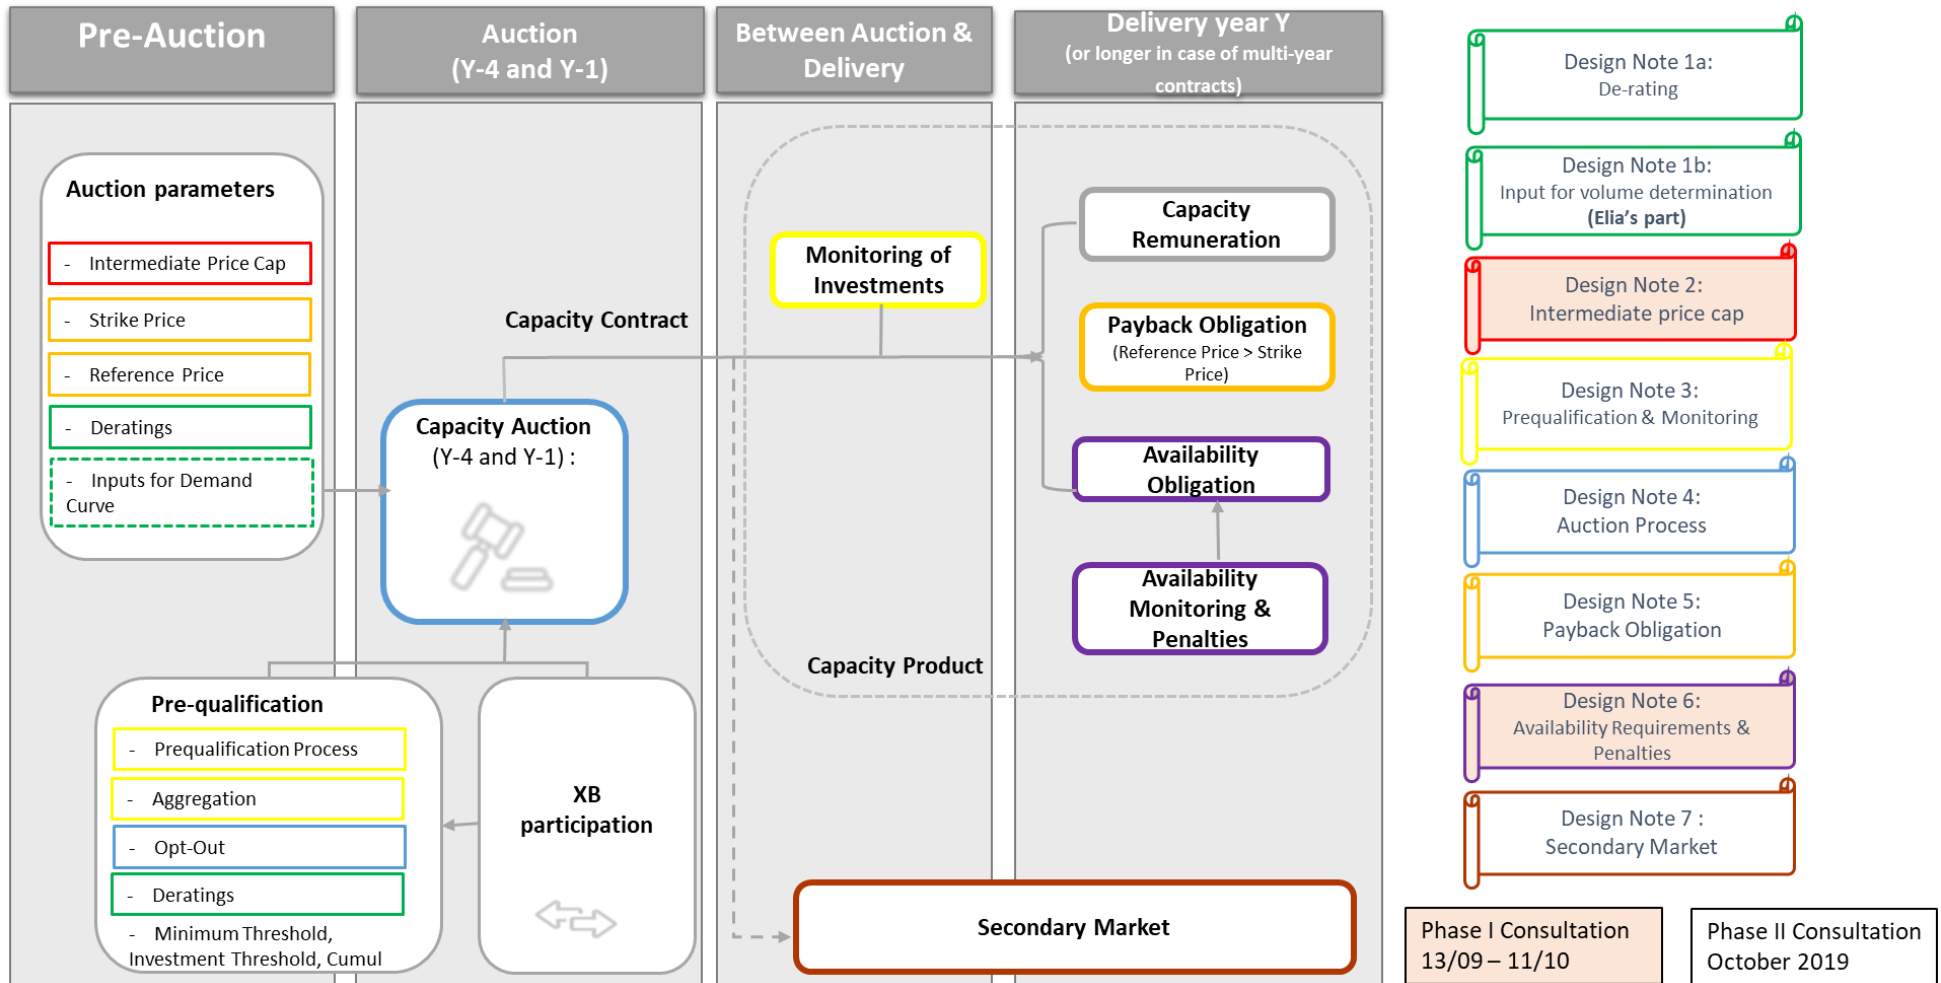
Pre-Auction

Auction (Y-4 and Y-1)

Between Auction & Delivery

Delivery year Y (or longer in case of multi-year contracts)

Auction parameters

- Intermediate Price Cap

- Strike Price

- Reference Price

- Deratings

- Inputs for Demand Curve

Capacity Contract

Capacity Auction (Y-4 and Y-1) :

Monitoring of Investments

Capacity Remuneration

Payback Obligation (Reference Price > Strike Price)

Availability Obligation

Availability Monitoring & Penalties

Capacity Product

Pre-qualification

- Prequalification Process

- Aggregation

- Opt-Out

- Deratings

- Minimum Threshold, Investment Threshold, Cumul

XB participation

Secondary Market

Design Note 1a: De-rating

Design Note 1b: Input for volume determination (Elia's part)

Design Note 2: Intermediate price cap

Design Note 3: Prequalification & Monitoring

Design Note 4: Auction Process

Design Note 5: Payback Obligation

Design Note 6: Availability Requirements & Penalties

Design Note 7 : Secondary Market

Phase I Consultation 13/09 – 11/10

Phase II Consultation October 2019